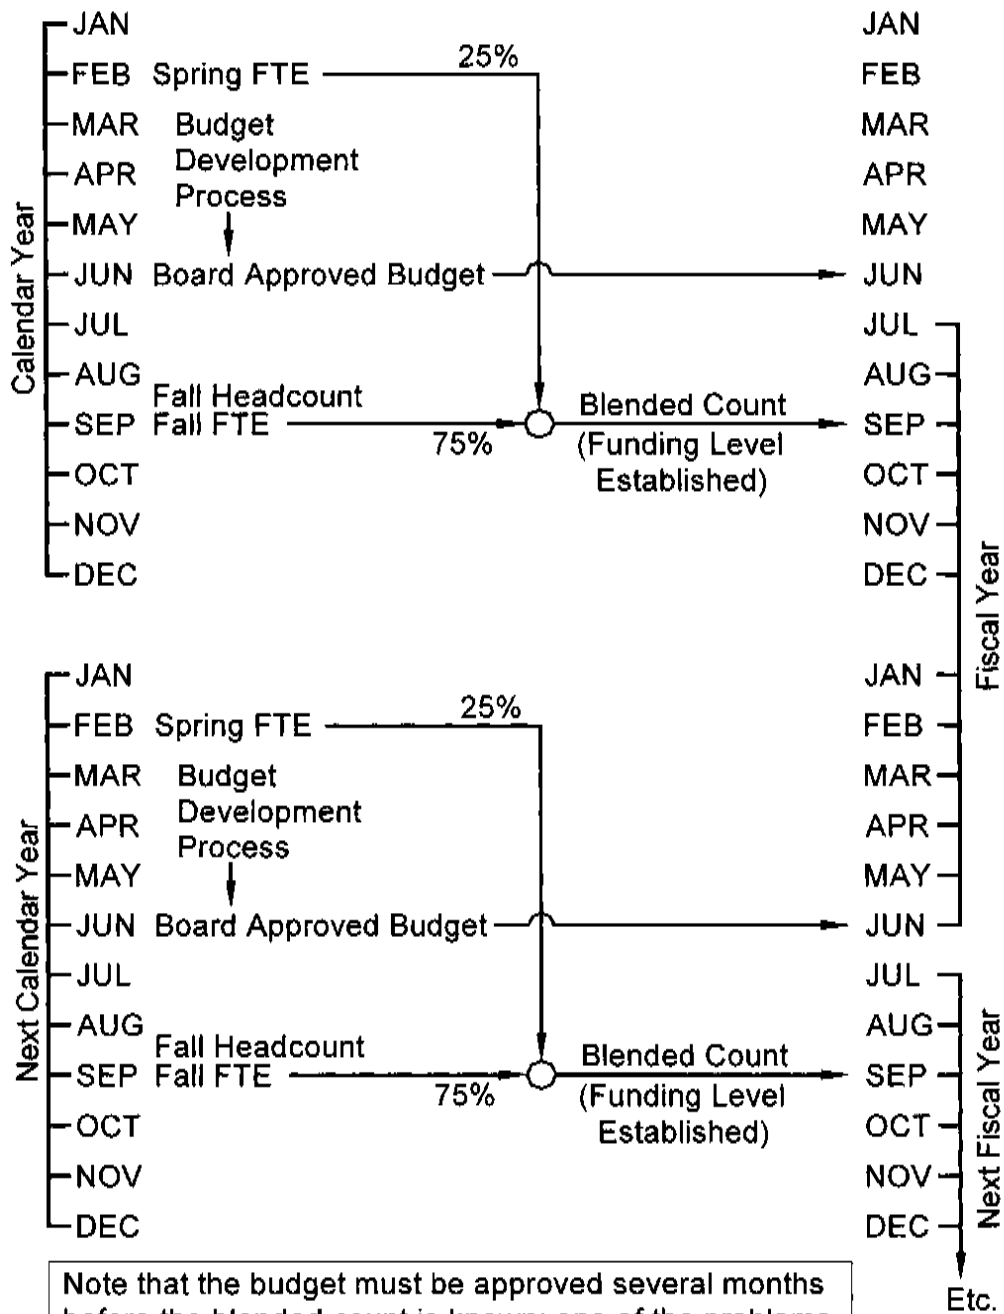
Calendar Year
JAN
FEB Spring FTE
25%
MAR Budget Development Process
APR
MAY
JUN Board Approved Budget
JUL
AUG
SEP Fall Headcount Fall FTE
75%
Blended Count (Funding Level Established)
OCT
NOV
DEC

JAN
FEB
MAR
APR
MAY
JUN
JUL
AUG
SEP
OCT
NOV
DEC
Fiscal Year

Next Calendar Year
JAN
FEB Spring FTE
25%
MAR Budget Development Process
APR
MAY
JUN Board Approved Budget
JUL
AUG
SEP Fall Headcount Fall FTE
75%
Blended Count (Funding Level Established)
OCT
NOV
DEC

JAN
FEB
MAR
APR
MAY
JUN
JUL
AUG
SEP
OCT
NOV
DEC
Next Fiscal Year
Etc.

Note that the budget must be approved several months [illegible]